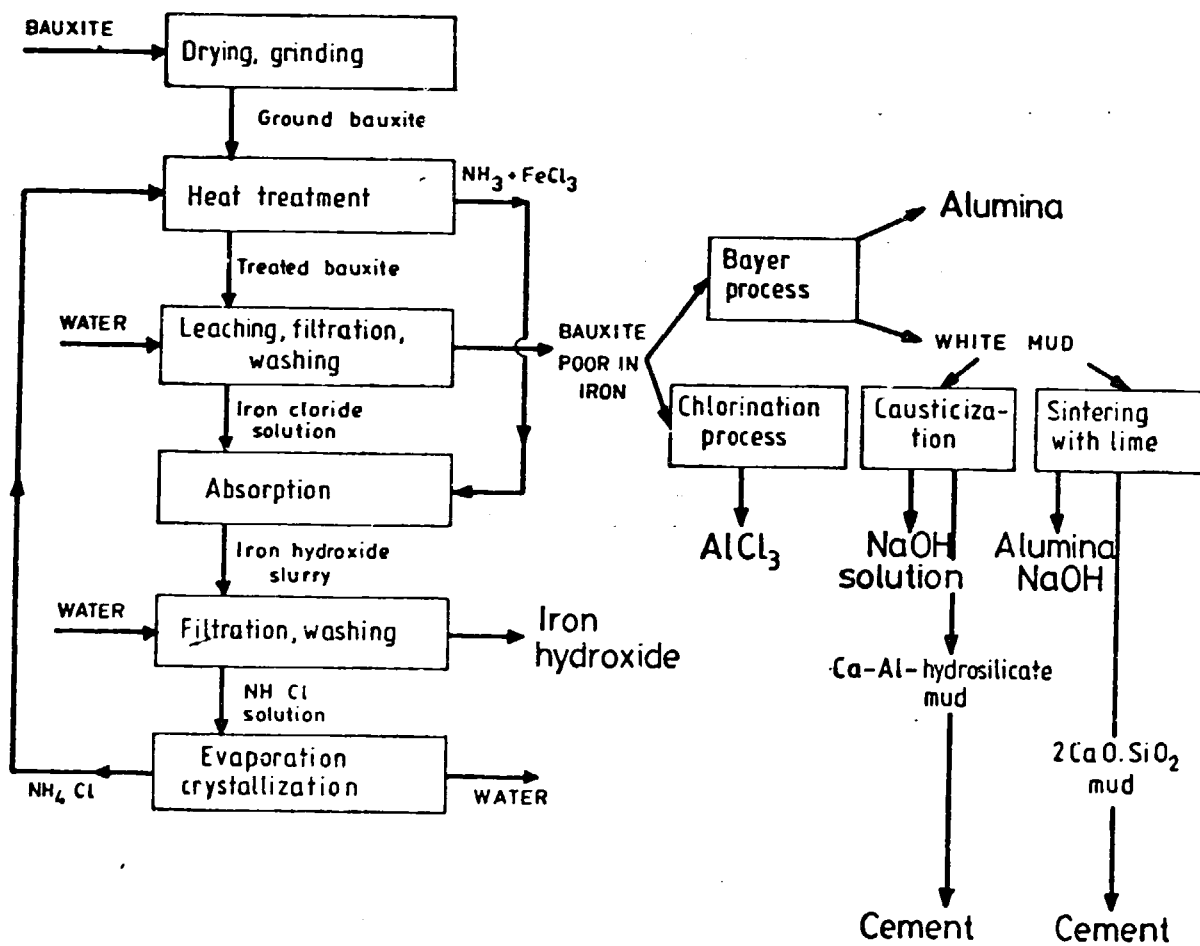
BAUXITE
Drying, grinding
Ground bauxite
Heat treatment
$NH_3 + FeCl_3$
Treated bauxite
WATER
Leaching, filtration, washing
Iron cloride solution
Absorption
Iron hydroxide slurry
WATER
Filtration, washing
Iron hydroxide
NH Cl solution
Evaporation crystallization
$NH_4$ Cl
WATER

BAUXITE POOR IN IRON
Bayer process
Alumina
WHITE MUD
Chlorination process
$AlCl_3$
Causticization
NaOH solution
Ca-Al-hydrosilicate mud
Cement
Sintering with lime
Alumina NaOH
$2CaO.SiO_2$ mud
Cement